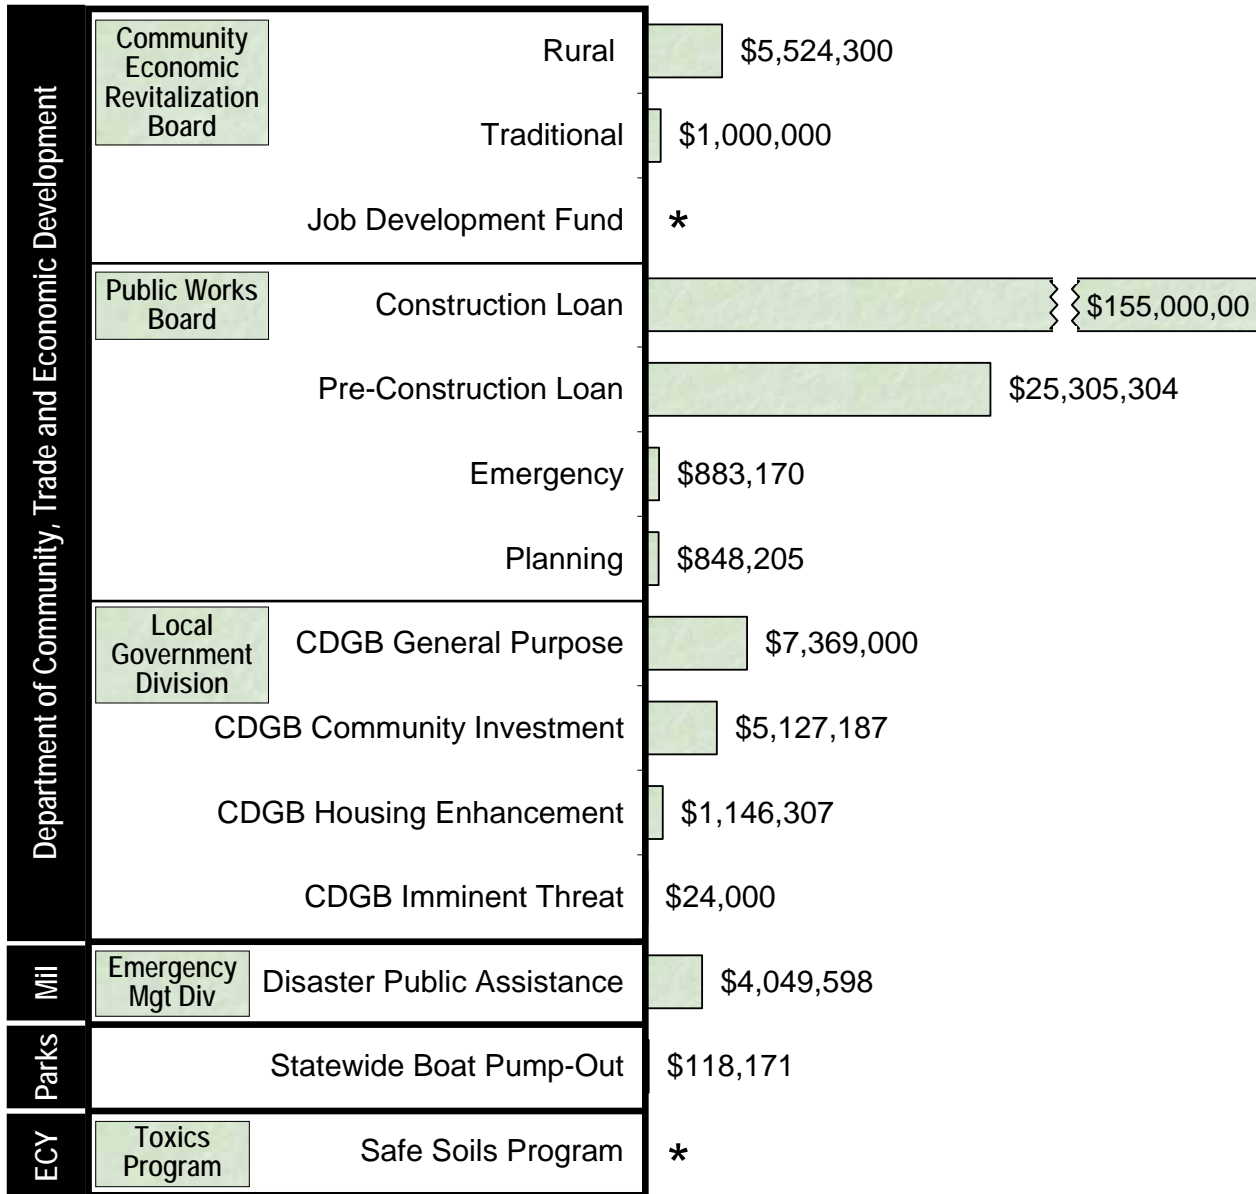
Department of Community, Trade and Economic Development

Community Economic Revitalization Board

| | |
|---|---|
| Rural | \$5,524,300 |
| Traditional | \$1,000,000 |
| Job Development Fund | * |

Public Works Board

| | |
|---|---|
| Construction Loan | \$155,000,00 |
| Pre-Construction Loan | \$25,305,304 |
| Emergency | \$883,170 |
| Planning | \$848,205 |

Local Government Division

| | |
|---|---|
| CDGB General Purpose | \$7,369,000 |
| CDGB Community Investment | \$5,127,187 |
| CDGB Housing Enhancement | \$1,146,307 |
| CDGB Imminent Threat | \$24,000 |

Mil

Emergency Mgt Div

| | |
|---|---|
| Disaster Public Assistance | \$4,049,598 |

Parks

| | |
|---|---|
| Statewide Boat Pump-Out | \$118,171 |

ECY

Toxics Program

| | |
|---|---|
| Safe Soils Program | * |